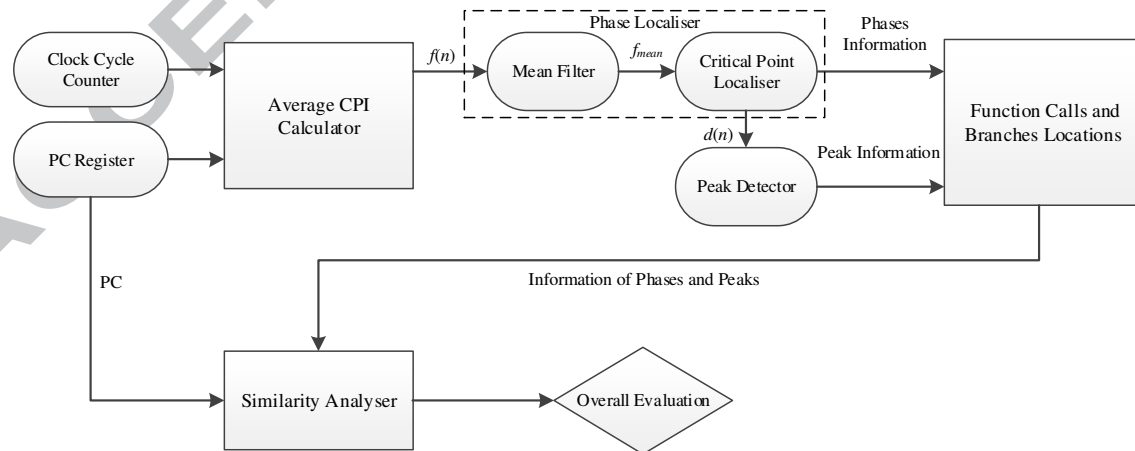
Clock Cycle Counter

PC Register

Average CPI Calculator

$f(n)$

Phase Localiser

Mean Filter

$f_{mean}$

Critical Point Localiser

Phases Information

$d(n)$

Peak Detector

Peak Information

Function Calls and Branches Locations

PC

Information of Phases and Peaks

Similarity Analyser

Overall Evaluation